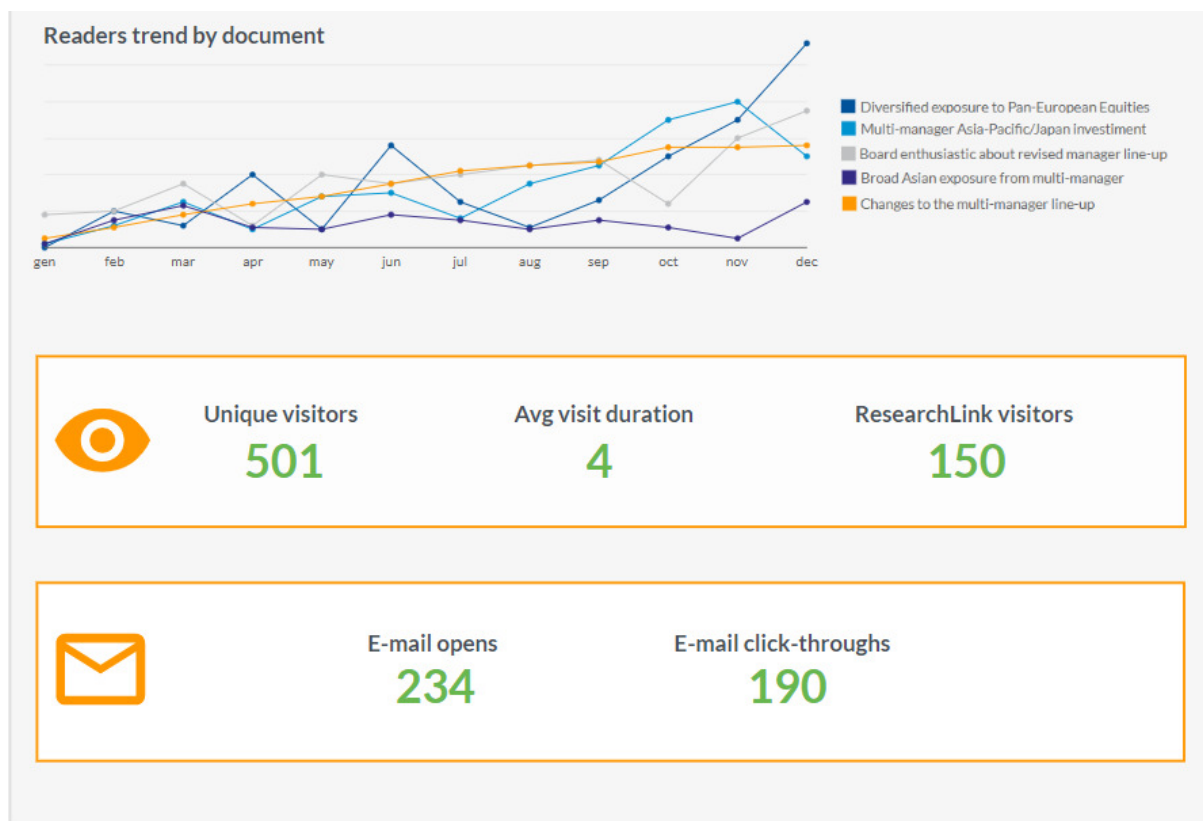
Readers trend by document

gen feb mar apr may jun jul aug sep oct nov dec

Diversified exposure to Pan-European Equities
Multi-manager Asia-Pacific/Japan investiment
Board enthusiastic about revised manager line-up
Broad Asian exposure from multi-manager
Changes to the multi-manager line-up

Unique visitors
501

Avg visit duration
4

ResearchLink visitors
150

E-mail opens
234

E-mail click-throughs
190